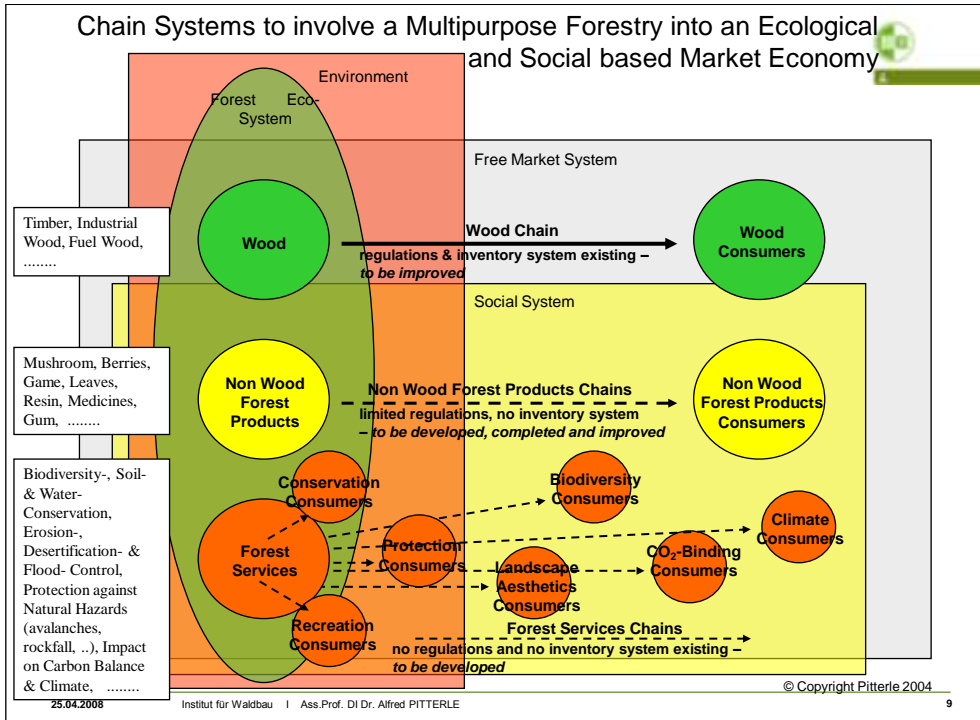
Chain Systems to involve a Multipurpose Forestry into an Ecological and Social based Market Economy

Environment

Forest Eco-System

Free Market System

Timber, Industrial Wood, Fuel Wood, ........

Wood

Wood Chain
regulations & inventory system existing – *to be improved*

Wood Consumers

Social System

Mushroom, Berries, Game, Leaves, Resin, Medicines, Gum, ........

Non Wood Forest Products

Non Wood Forest Products Chains
limited regulations, no inventory system – *to be developed, completed and improved*

Non Wood Forest Products Consumers

Biodiversity-, Soil- & Water-Conservation, Erosion-, Desertification- & Flood- Control, Protection against Natural Hazards (avalanches, rockfall, ..), Impact on Carbon Balance & Climate, ........

Conservation Consumers

Biodiversity Consumers

Climate Consumers

Forest Services

Protection Consumers

Landscape Aesthetics Consumers

$CO_2$-Binding Consumers

Recreation Consumers

Forest Services Chains
no regulations and no inventory system existing – *to be developed*

© Copyright Pitterle 2004

25.04.2008 Institut für Waldbau I Ass.Prof. DI Dr. Alfred PITTERLE 9